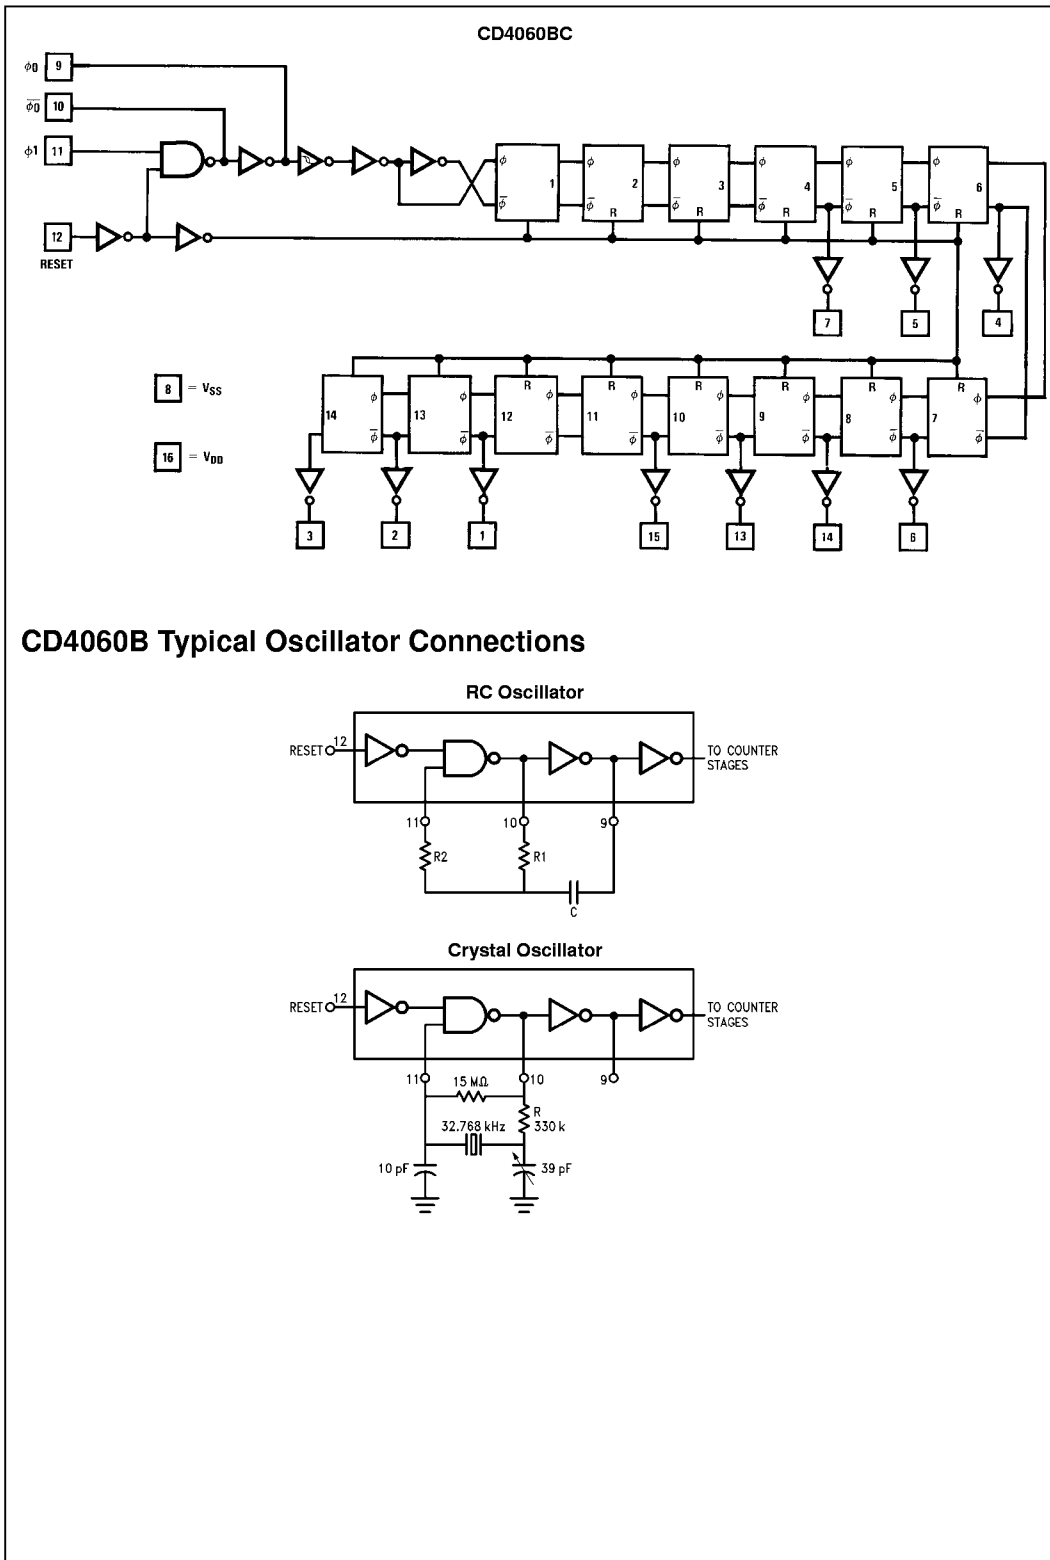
CD4060BC

$\phi 0$ 9

$\overline{\phi 0}$ 10

$\phi 1$ 11

12 RESET

$\phi$ 1 $\overline{\phi}$

$\phi$ 2 $\overline{\phi}$ R

$\phi$ 3 $\overline{\phi}$ R

$\phi$ 4 $\overline{\phi}$ R

$\phi$ 5 $\overline{\phi}$ R

$\phi$ 6 $\overline{\phi}$ R

7 5 4

8 = $V_{SS}$

16 = $V_{DD}$

14 $\phi$ $\overline{\phi}$

13 $\phi$ $\overline{\phi}$

R 12 $\phi$ $\overline{\phi}$

R 11 $\phi$ $\overline{\phi}$

R 10 $\phi$ $\overline{\phi}$

R 9 $\phi$ $\overline{\phi}$

R 8 $\phi$ $\overline{\phi}$

R 7 $\phi$ $\overline{\phi}$

3 2 1 15 13 14 6

CD4060B Typical Oscillator Connections

RC Oscillator

RESET 12

TO COUNTER STAGES

11 10 9

R2 R1

C

Crystal Oscillator

RESET 12

TO COUNTER STAGES

11 10 9

15 MΩ

R 330 k

32.768 kHz

10 pF

39 pF